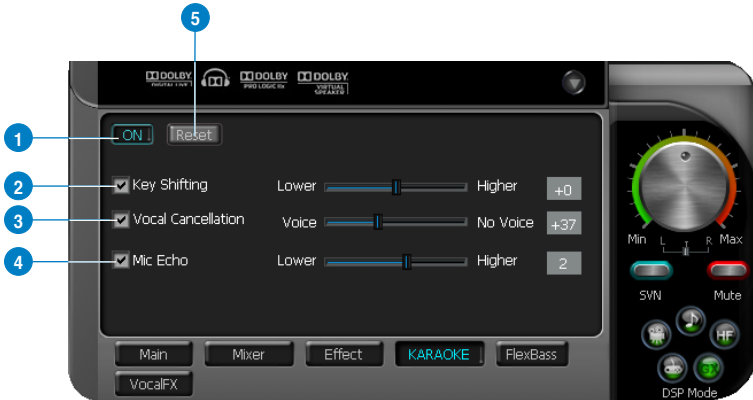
5

DOLBY DIGITAL LIVE
DOLBY PRO LOGIC IIx
DOLBY VIRTUAL SPEAKER

1
ON
Reset

2
Key Shifting
Lower
Higher
+0

3
Vocal Cancellation
Voice
No Voice
+37

4
Mic Echo
Lower
Higher
2

Main
Mixer
Effect
KARAOKE
FlexBass
VocalFX

Min
Max
L
R
SVN
Mute
HF
DSP Mode